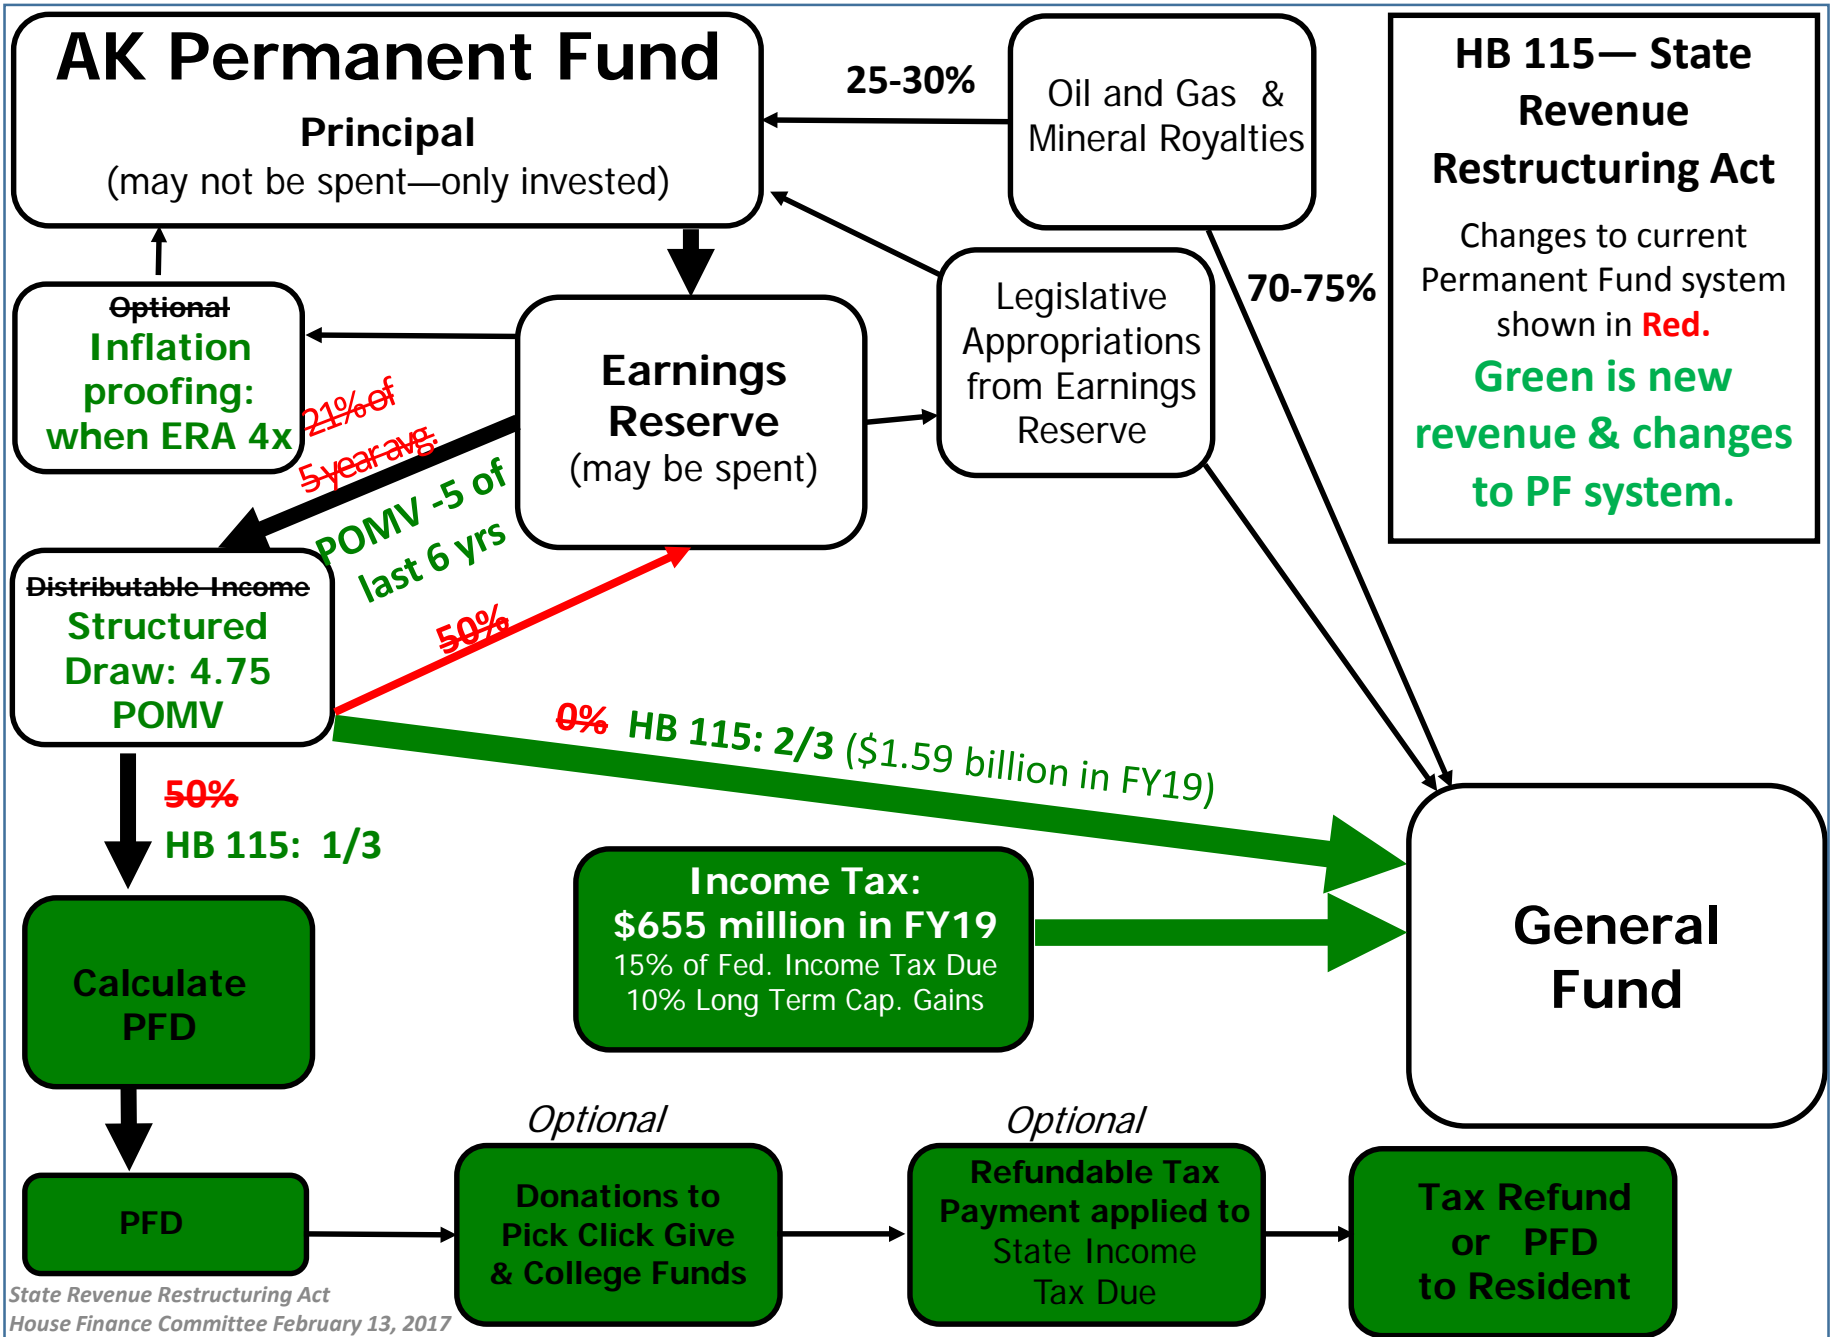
AK Permanent Fund
Principal
(may not be spent—only invested)

25-30%

Oil and Gas & Mineral Royalties

HB 115— State Revenue Restructuring Act

Changes to current Permanent Fund system shown in Red.

Green is new revenue & changes to PF system.

Optional
Inflation proofing: when ERA 4x

21% of 5 year avg.

Earnings Reserve
(may be spent)

Legislative Appropriations from Earnings Reserve

70-75%

POMV -5 of last 6 yrs

Distributable Income
Structured Draw: 4.75 POMV

50%

0% HB 115: 2/3 ($1.59 billion in FY19)

50%
HB 115: 1/3

Income Tax:
$655 million in FY19
15% of Fed. Income Tax Due
10% Long Term Cap. Gains

General Fund

Calculate PFD

PFD

Optional
Donations to Pick Click Give & College Funds

Optional
Refundable Tax Payment applied to State Income Tax Due

Tax Refund or PFD to Resident

State Revenue Restructuring Act
House Finance Committee February 13, 2017